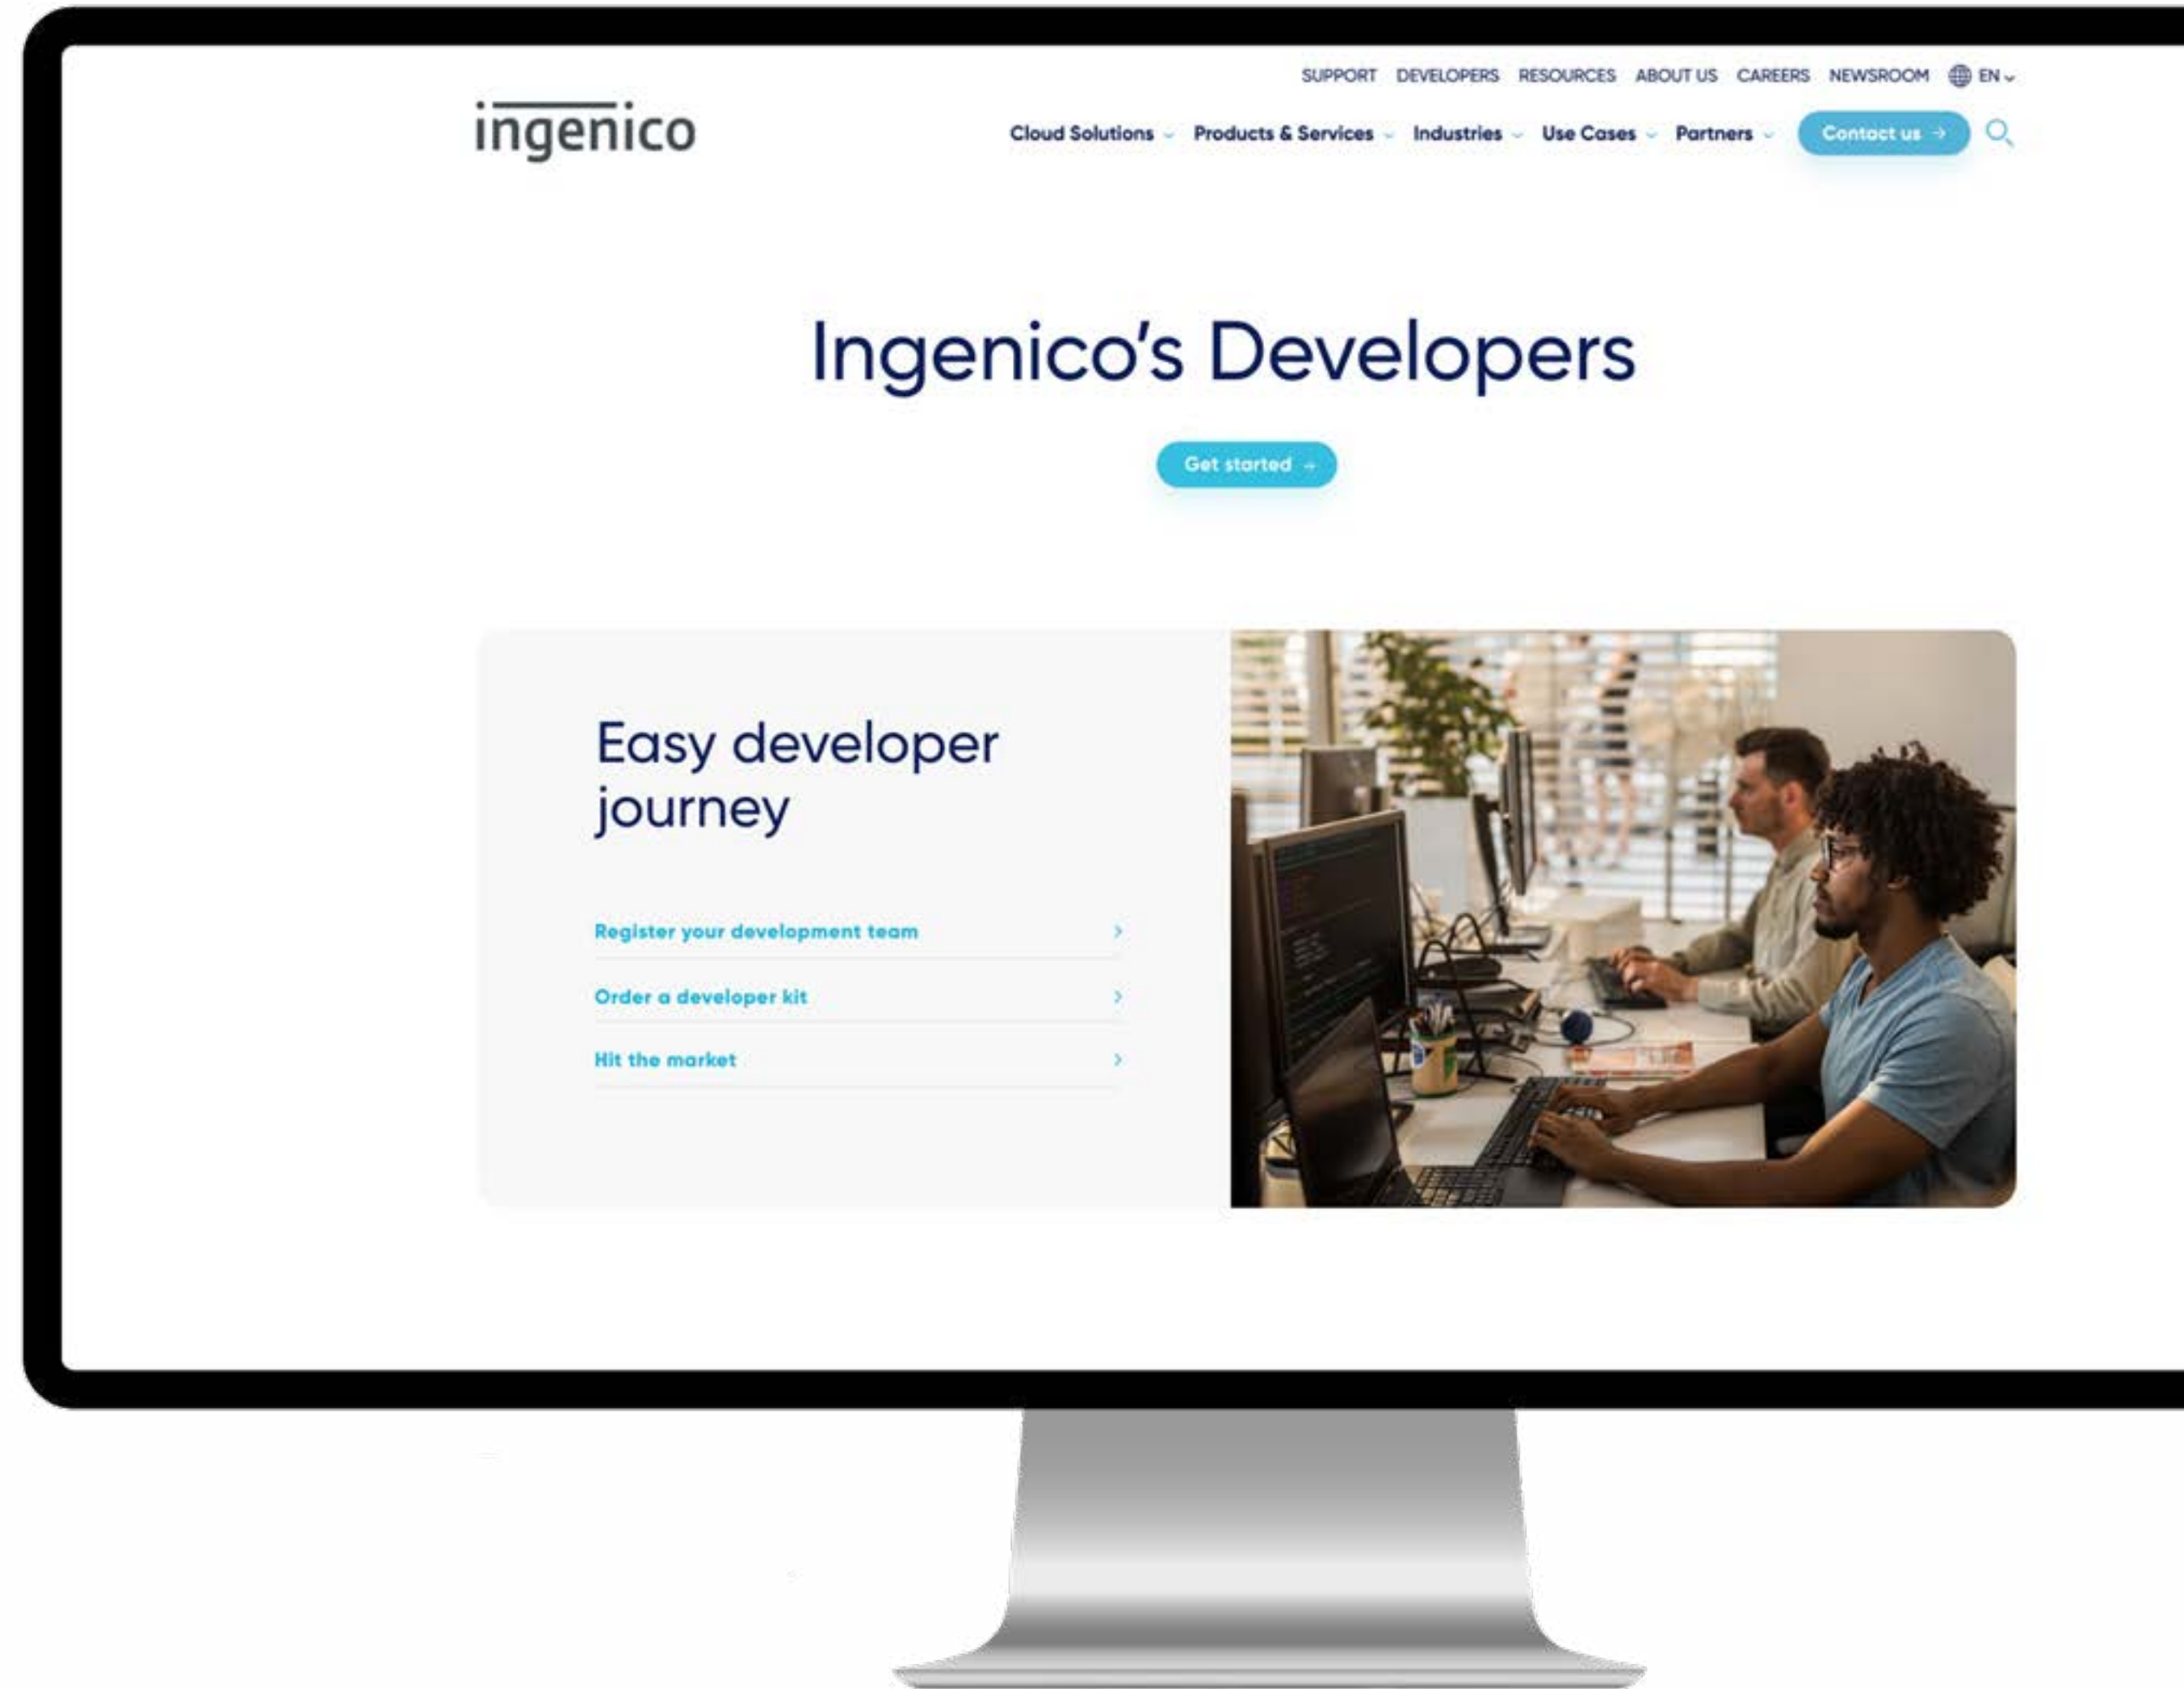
SUPPORT DEVELOPERS RESOURCES ABOUT US CAREERS NEWSROOM EN

ingenico

Cloud Solutions Products & Services Industries Use Cases Partners Contact us

Ingenico's Developers

Get started

Easy developer journey

Register your development team

Order a developer kit

Hit the market